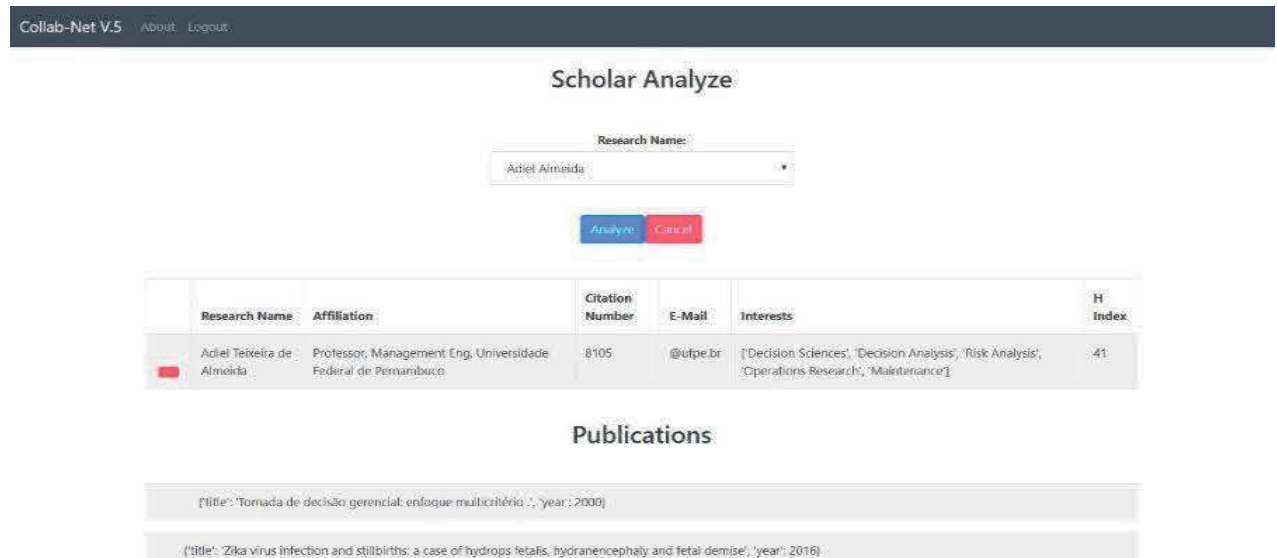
Collab-Net V.5 About Logout

Scholar Analyze

Research Name:

Adiel Almeida

Analyze Cancel

|  | Research Name | Affiliation | Citation Number | E-Mail | Interests | H Index |
|---|---|---|---|---|---|---|
|  | Adiel Teixeira de Almeida | Professor, Management Eng, Universidade Federal de Pernambuco | 8105 | @ufpe.br | ['Decision Sciences', 'Decision Analysis', 'Risk Analysis', 'Operations Research', 'Maintenance'] | 41 |

Publications

{'title': 'Tomada de decisão gerencial: enfoque multicritério .', 'year': 2000}

{'title': 'Zika virus infection and stillbirths: a case of hydrops fetalis, hydranencephaly and fetal demise', 'year': 2016}